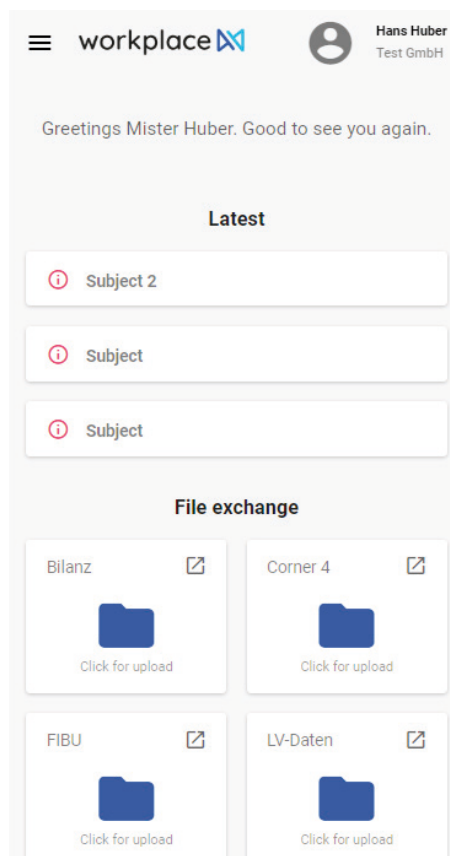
workplace

Hans Huber
Test GmbH

Greetings Mister Huber. Good to see you again.

Latest

Subject 2

Subject

Subject

File exchange

Bilanz

Click for upload

Corner 4

Click for upload

FIBU

Click for upload

LV-Daten

Click for upload